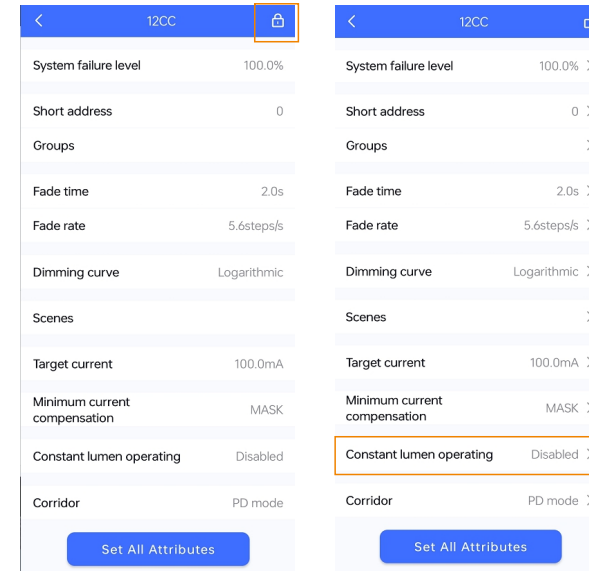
12CC

System failure level 100.0%

Short address 0

Groups

Fade time 2.0s

Fade rate 5.6steps/s

Dimming curve Logarithmic

Scenes

Target current 100.0mA

Minimum current compensation MASK

Constant lumen operating Disabled

Corridor PD mode

Set All Attributes

12CC

System failure level 100.0%

Short address 0

Groups

Fade time 2.0s

Fade rate 5.6steps/s

Dimming curve Logarithmic

Scenes

Target current 100.0mA

Minimum current compensation MASK

Constant lumen operating Disabled

Corridor PD mode

Set All Attributes